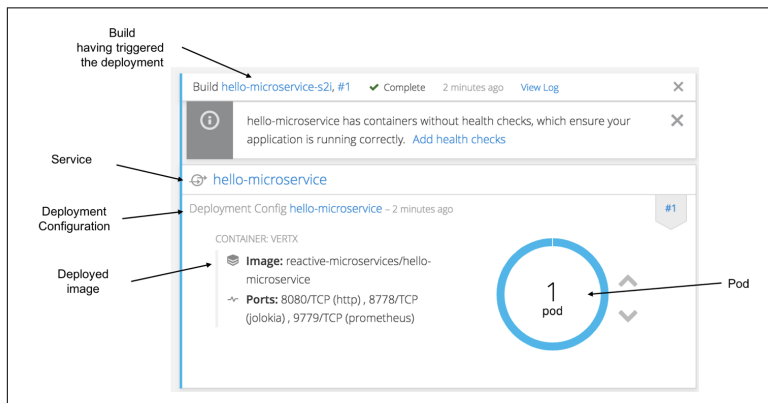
Build
having triggered
the deployment

Build hello-microservice-s2i, #1 ✔ Complete 2 minutes ago View Log

hello-microservice has containers without health checks, which ensure your application is running correctly. Add health checks

Service

hello-microservice

Deployment Configuration

Deployment Config hello-microservice – 2 minutes ago

#1

CONTAINER: VERTX

Deployed image

Image: reactive-microservices/hello-microservice

Ports: 8080/TCP (http) , 8778/TCP (jolokia) , 9779/TCP (prometheus)

1
pod

Pod